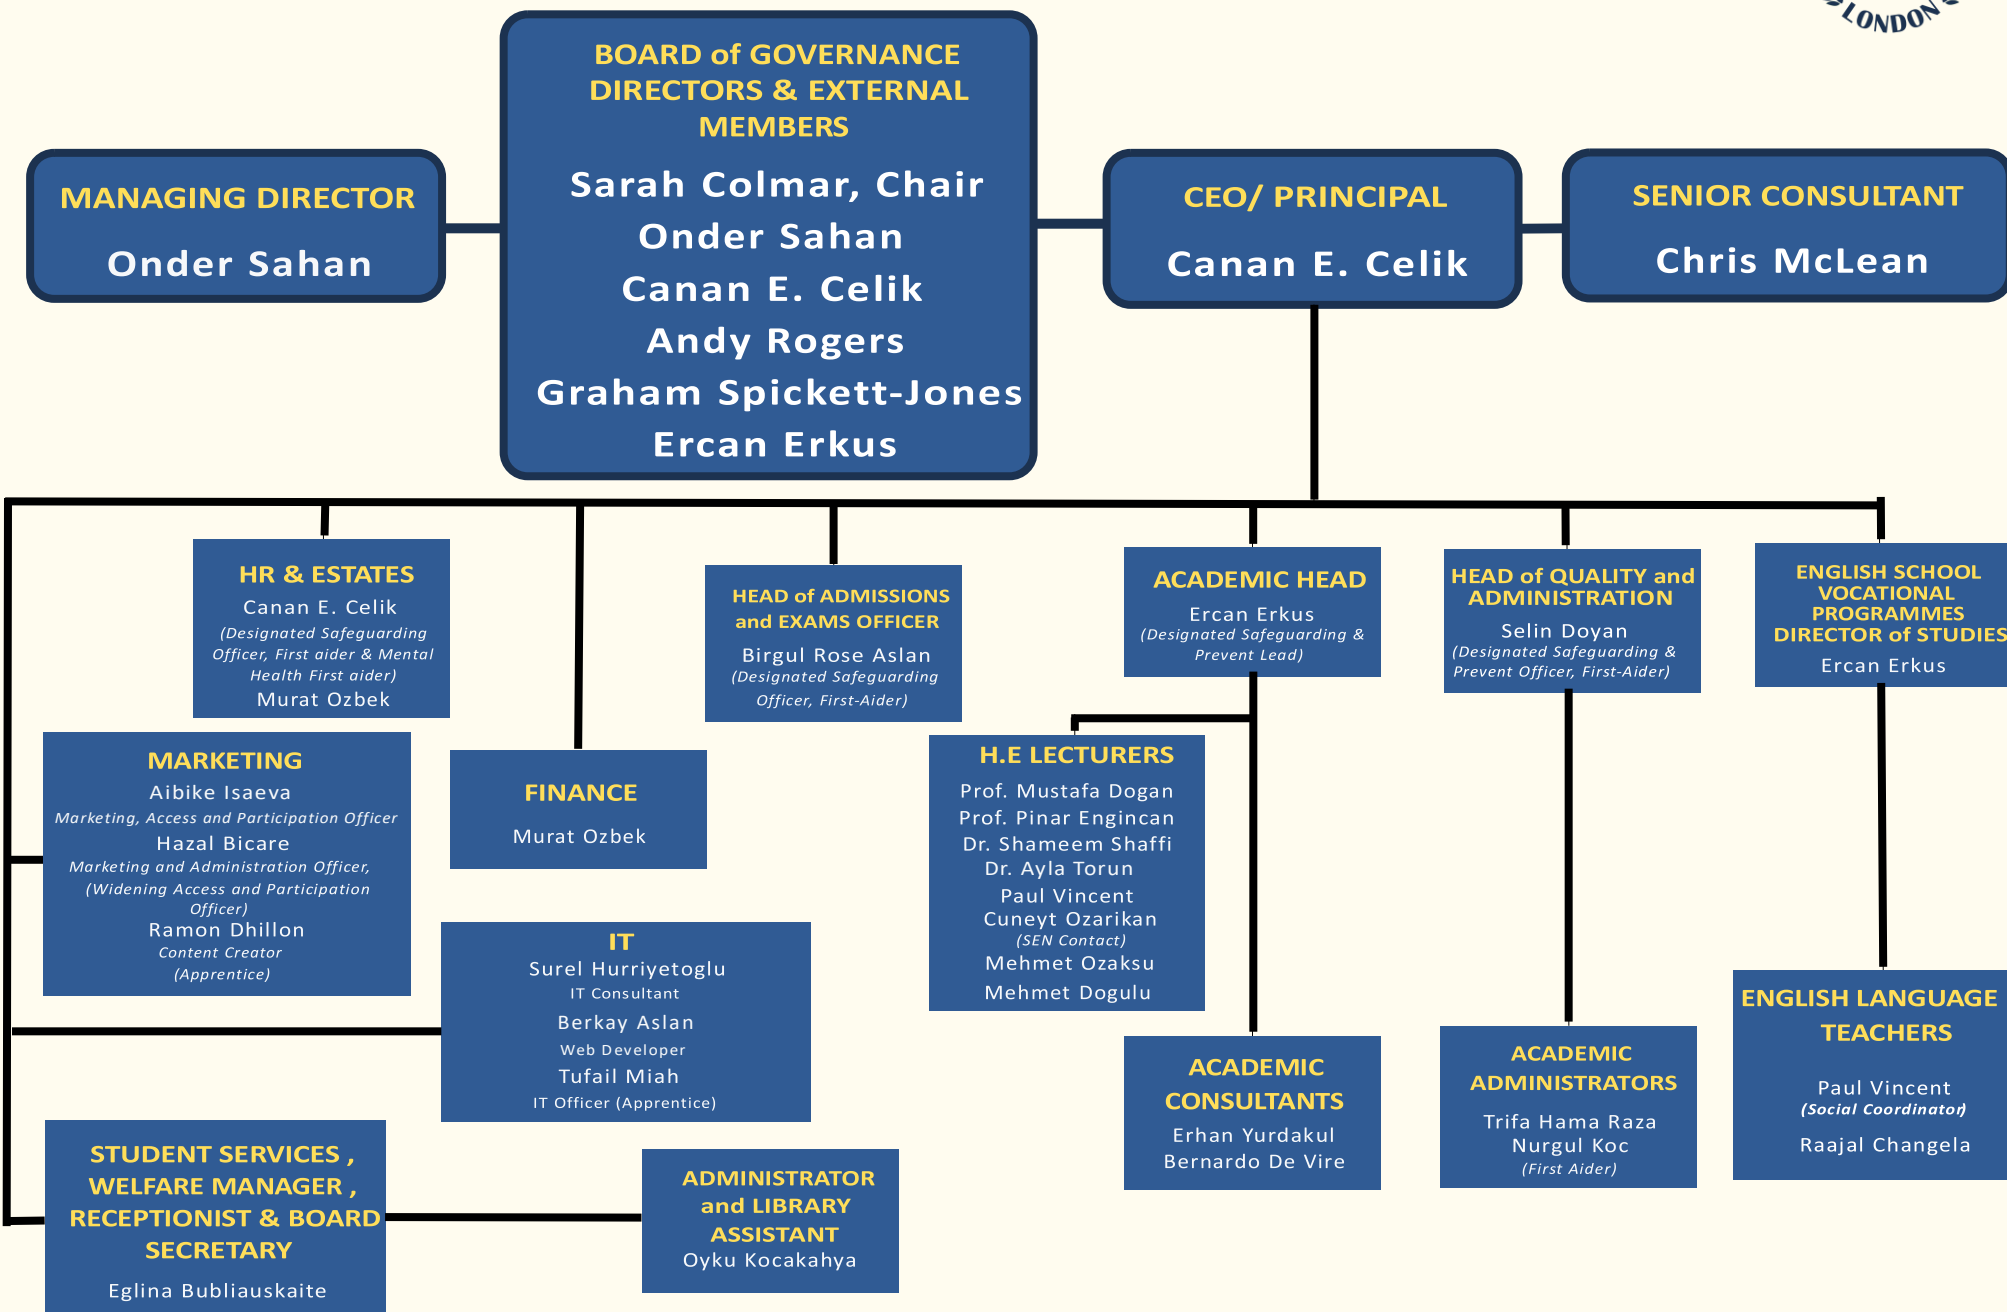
LONDON

MANAGING DIRECTOR
Onder Sahan

BOARD of GOVERNANCE DIRECTORS & EXTERNAL MEMBERS
Sarah Colmar, Chair
Onder Sahan
Canan E. Celik
Andy Rogers
Graham Spickett-Jones
Ercan Erkus

CEO/ PRINCIPAL
Canan E. Celik

SENIOR CONSULTANT
Chris McLean

HR & ESTATES
Canan E. Celik
(Designated Safeguarding Officer, First aider & Mental Health First aider)
Murat Ozbek

HEAD of ADMISSIONS and EXAMS OFFICER
Birgul Rose Aslan
(Designated Safeguarding Officer, First-Aider)

ACADEMIC HEAD
Ercan Erkus
(Designated Safeguarding & Prevent Lead)

HEAD of QUALITY and ADMINISTRATION
Selin Doyan
(Designated Safeguarding & Prevent Officer, First-Aider)

ENGLISH SCHOOL VOCATIONAL PROGRAMMES DIRECTOR of STUDIES
Ercan Erkus

MARKETING
Aibike Isaeva
Marketing, Access and Participation Officer
Hazal Bicare
Marketing and Administration Officer, (Widening Access and Participation Officer)
Ramon Dhillon
Content Creator (Apprentice)

FINANCE
Murat Ozbek

H.E LECTURERS
Prof. Mustafa Dogan
Prof. Pinar Engincan
Dr. Shameem Shaffi
Dr. Ayla Torun
Paul Vincent
Cuneyt Ozarikan
(SEN Contact)
Mehmet Ozaksu
Mehmet Dogulu

IT
Surel Hurriyetoglu
IT Consultant
Berkay Aslan
Web Developer
Tufail Miah
IT Officer (Apprentice)

ACADEMIC CONSULTANTS
Erhan Yurdakul
Bernardo De Vire

ACADEMIC ADMINISTRATORS
Trifa Hama Raza
Nurgul Koc
(First Aider)

ENGLISH LANGUAGE TEACHERS
Paul Vincent
(Social Coordinator)
Raajal Changela

STUDENT SERVICES , WELFARE MANAGER , RECEPTIONIST & BOARD SECRETARY
Eglina Bubliauskaite

ADMINISTRATOR and LIBRARY ASSISTANT
Oyku Kocakahya